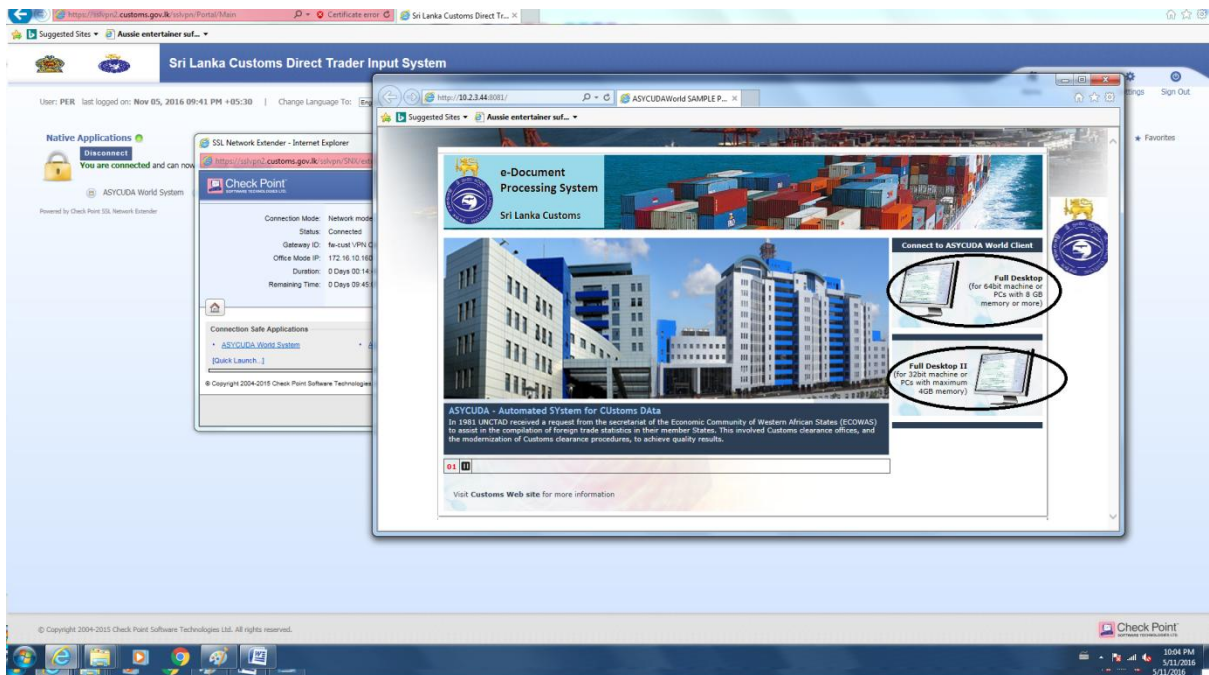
https://sslvpn2.customs.gov.lk/sslvpn/Portal/Main
Certificate error
Sri Lanka Customs Direct Tr...
Suggested Sites ▾ Aussie entertainer suf... ▾

Sri Lanka Customs Direct Trader Input System

User: PER last logged on: Nov 05, 2016 09:41 PM +05:30 | Change Language To: Eng

Settings Sign Out

Native Applications
Disconnect
You are connected and can now
ASYCUDA World System
Powered by Check Point SSL Network Extender

SSL Network Extender - Internet Explorer
https://sslvpn2.customs.gov.lk/sslvpn/SNX/ext
Check Point SOFTWARE TECHNOLOGIES LTD.
Connection Mode: Network mode
Status: Connected
Gateway ID: fw-cust VPN C
Office Mode IP: 172.16.10.160
Duration: 0 Days 00:14
Remaining Time: 0 Days 09:45
Connection Safe Applications
• ASYCUDA World System
[Quick Launch...]
© Copyright 2004-2015 Check Point Software Technologies

http://10.2.3.44:8081/
ASYCUDAWorld SAMPLE P...
Suggested Sites ▾ Aussie entertainer suf... ▾
Favorites

e-Document Processing System
Sri Lanka Customs

Connect to ASYCUDA World Client
Full Desktop (for 64bit machine or PCs with 8 GB memory or more)
Full Desktop II (for 32bit machine or PCs with maximum 4GB memory)

ASYCUDA - Automated SYstem for CUstoms DAta
In 1981 UNCTAD received a request from the secretariat of the Economic Community of Western African States (ECOWAS) to assist in the compilation of foreign trade statistics in their member States. This involved Customs clearance offices, and the modernization of Customs clearance procedures, to achieve quality results.

01

Visit Customs Web site for more information

© Copyright 2004-2015 Check Point Software Technologies Ltd. All rights reserved.
Check Point SOFTWARE TECHNOLOGIES LTD.

10:04 PM
5/11/2016